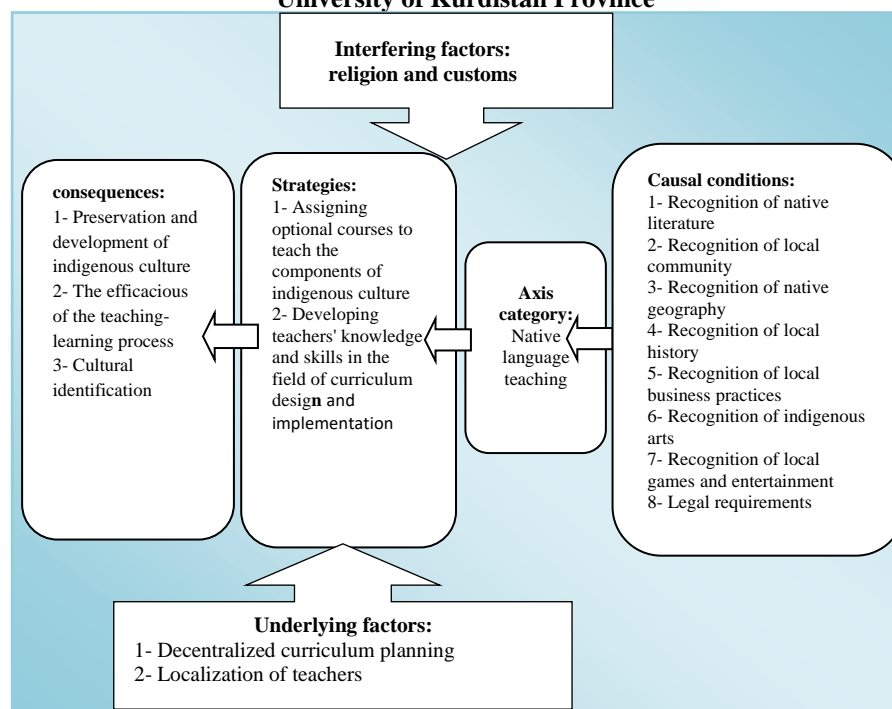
University of Kurdistan Province

Interfering factors: religion and customs

consequences:
1- Preservation and development of indigenous culture
2- The efficacious of the teaching-learning process
3- Cultural identification

Strategies:
1- Assigning optional courses to teach the components of indigenous culture
2- Developing teachers' knowledge and skills in the field of curriculum design and implementation

Axis category:
Native language teaching

Causal conditions:
1- Recognition of native literature
2- Recognition of local community
3- Recognition of native geography
4- Recognition of local history
5- Recognition of local business practices
6- Recognition of indigenous arts
7- Recognition of local games and entertainment
8- Legal requirements

Underlying factors:
1- Decentralized curriculum planning
2- Localization of teachers